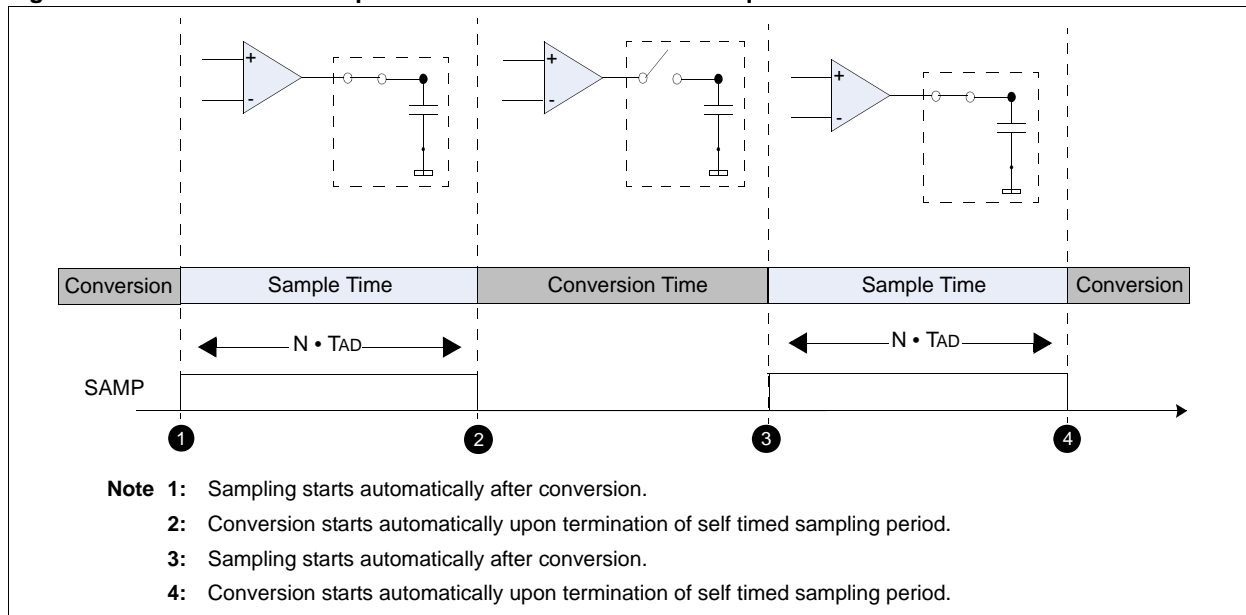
| Conversion | Sample Time | Conversion Time | Sample Time | Conversion |
|---|---|---|---|---|

N • TAD

N • TAD

SAMP

1 2 3 4

**Note 1:** Sampling starts automatically after conversion.

**2:** Conversion starts automatically upon termination of self timed sampling period.

**3:** Sampling starts automatically after conversion.

**4:** Conversion starts automatically upon termination of self timed sampling period.